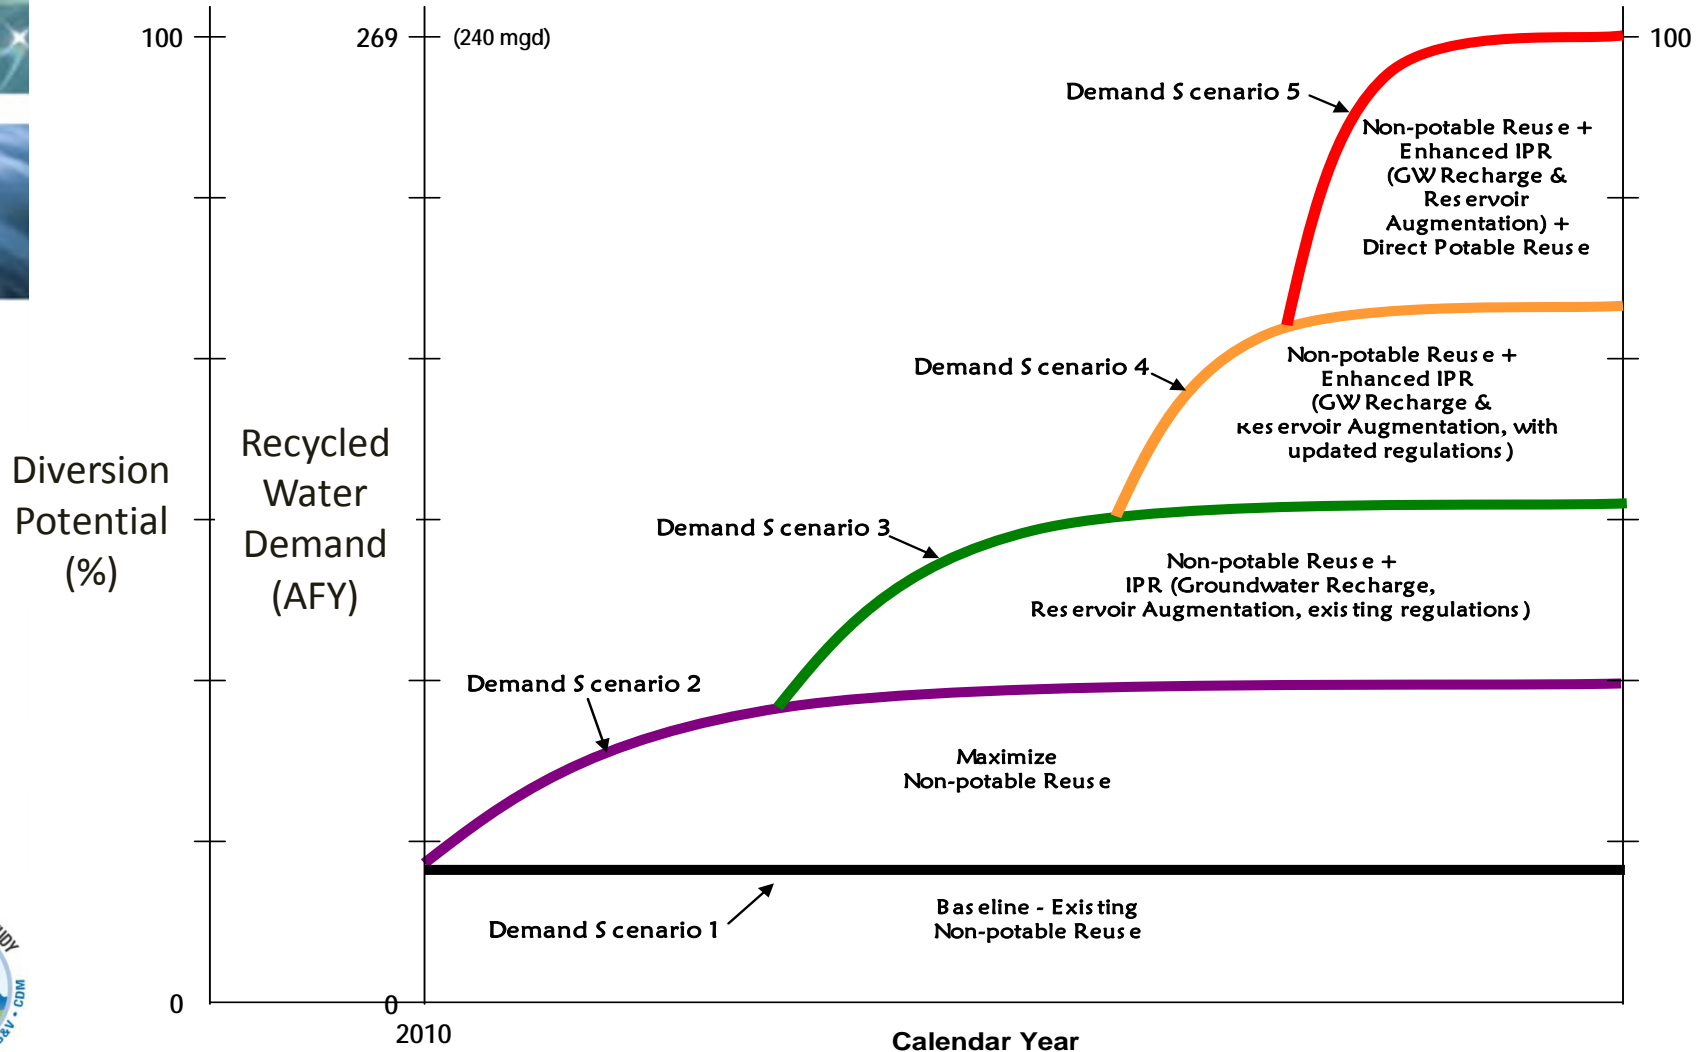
100

269 (240 mgd)

100

Demand S cenario 5

Non-potable Reus e + Enhanced IPR (GW Recharge & Res ervoir Augmentation) + Direct Potable Reus e

Demand S cenario 4

Non-potable Reus e + Enhanced IPR (GW Recharge & Kes ervoir Augmentation, with updated regulations )

Diversion Potential (%)

Recycled Water Demand (AFY)

Demand S cenario 3

Non-potable Reus e + IPR (Groundwater Recharge, Res ervoir Augmentation, exis ting regulations )

Demand S cenario 2

Maximize Non-potable Reus e

Demand S cenario 1

Bas eline - Exis ting Non-potable Reus e

0

0

2010

Calendar Year